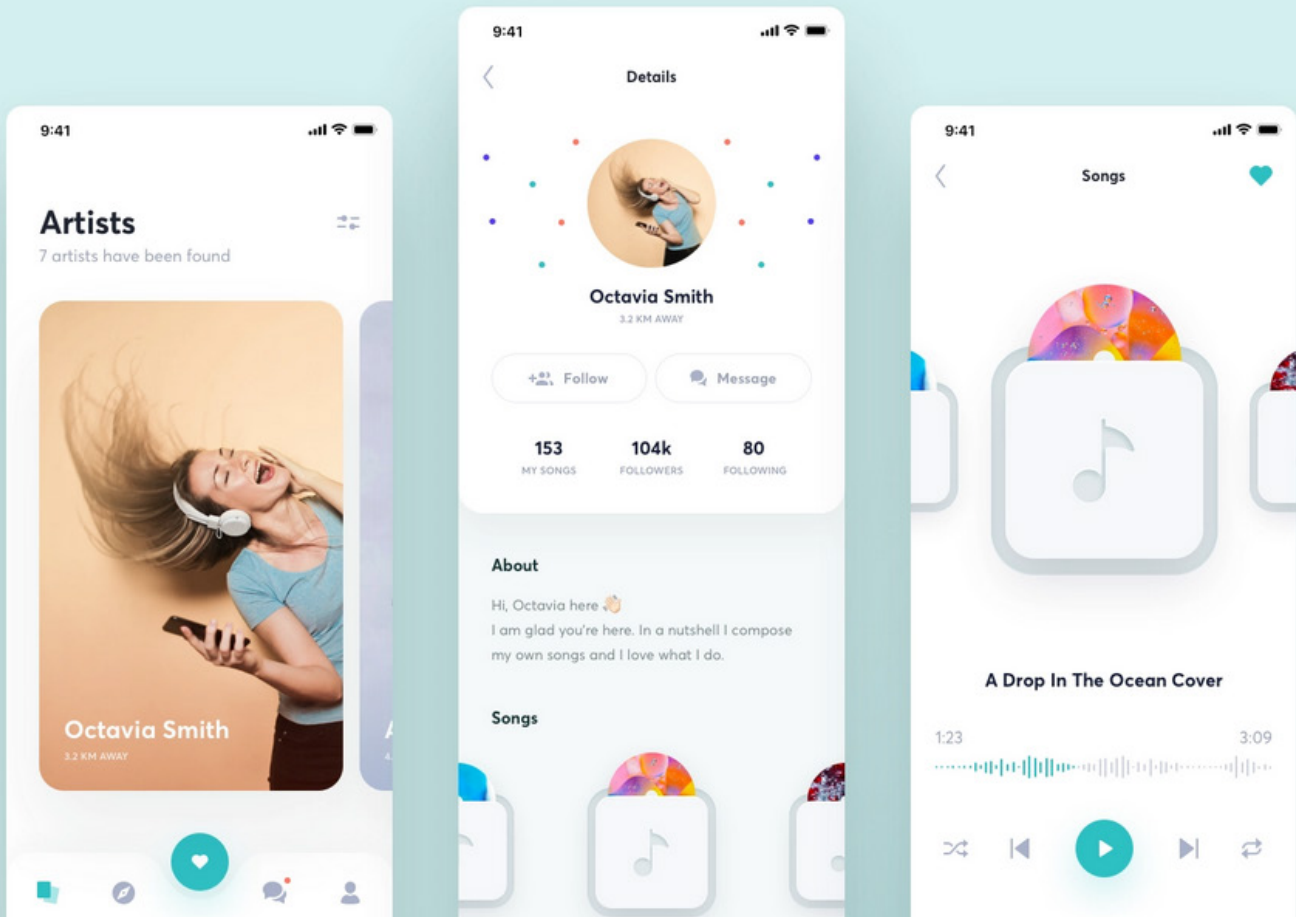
9:41

Artists

7 artists have been found

Octavia Smith

3.2 KM AWAY

A

9:41

Details

Octavia Smith

3.2 KM AWAY

Follow

Message

| 153 | 104k | 80 |
|---|---|---|
| MY SONGS | FOLLOWERS | FOLLOWING |

About

Hi, Octavia here 👋

I am glad you're here. In a nutshell I compose my own songs and I love what I do.

Songs

9:41

Songs

A Drop In The Ocean Cover

1:23

3:09